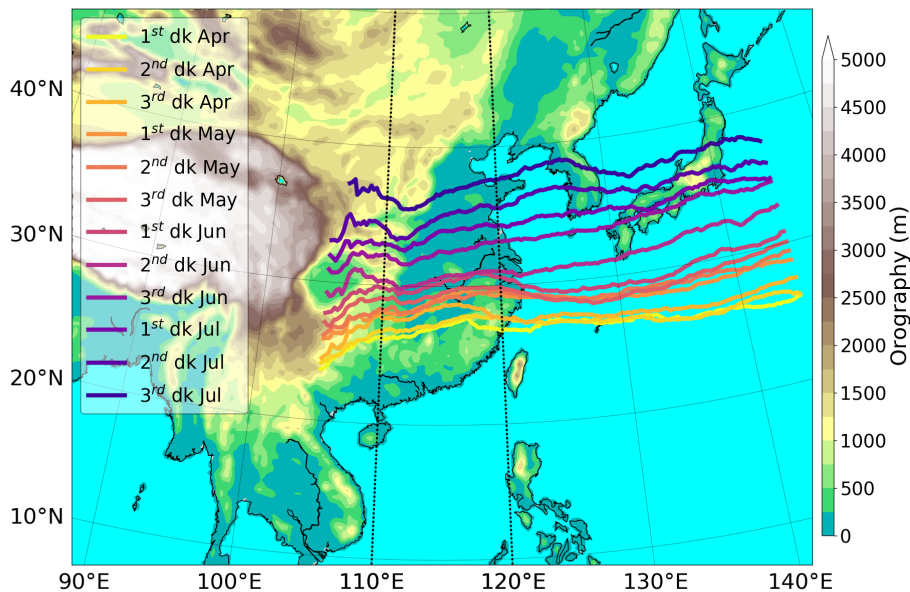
$1^{st}$ dk Apr
$2^{nd}$ dk Apr
$3^{rd}$ dk Apr
$1^{st}$ dk May
$2^{nd}$ dk May
$3^{rd}$ dk May
$1^{st}$ dk Jun
$2^{nd}$ dk Jun
$3^{rd}$ dk Jun
$1^{st}$ dk Jul
$2^{nd}$ dk Jul
$3^{rd}$ dk Jul

40°N
30°N
20°N
10°N

90°E
100°E
110°E
120°E
130°E
140°E

Orography (m)
5000
4500
4000
3500
3000
2500
2000
1500
1000
500
0